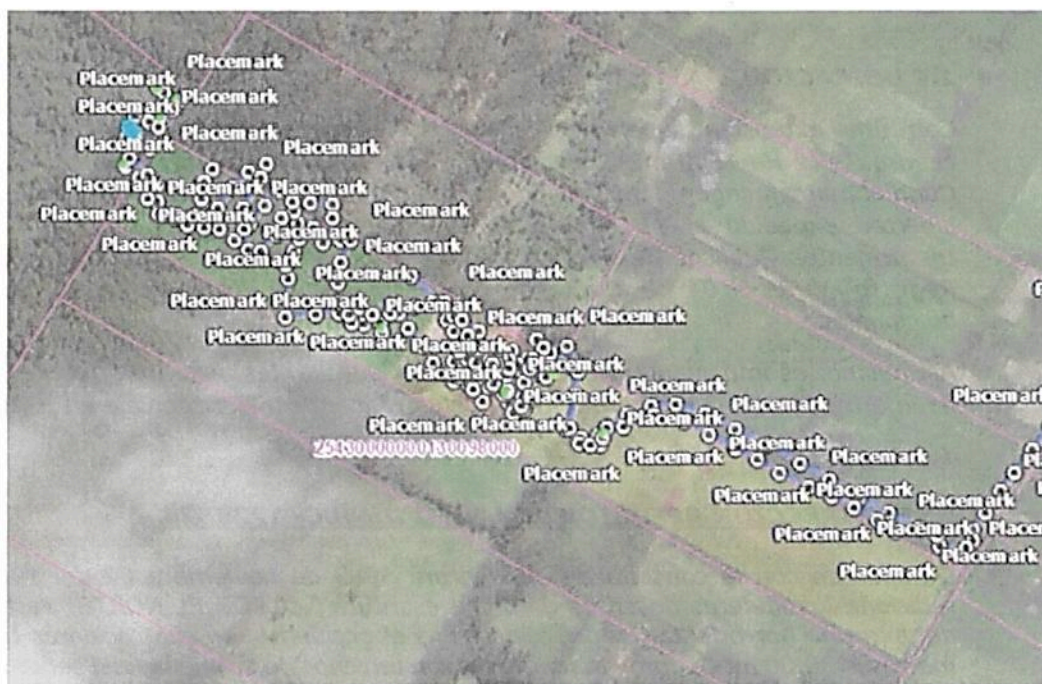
Placemark
Placemark
Placemark
Placemark
Placemark
Placemark
Placemark
Placemark
Placemark
Placemark
Placemark
Placemark
Placemark
Placemark
Placemark
Placemark
Placemark
Placemark
Placemark
Placemark
Placemark
Placemark
Placemark
Placemark
Placemark
Placemark
Placemark
Placemark
Placemark
Placemark
Placemark
Placemark
Placemark
Placemark
Placemark
Placemark
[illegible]
Placemark
Placemark
Placemark
Placemark
Placemark
Placemark
Placemark
Placemark
Placemark
Placemark
Placemark
Placemark
Placemark
Placemark
Placemark
Placemark
Placemark
Placemark
Placemark
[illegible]
Placemark